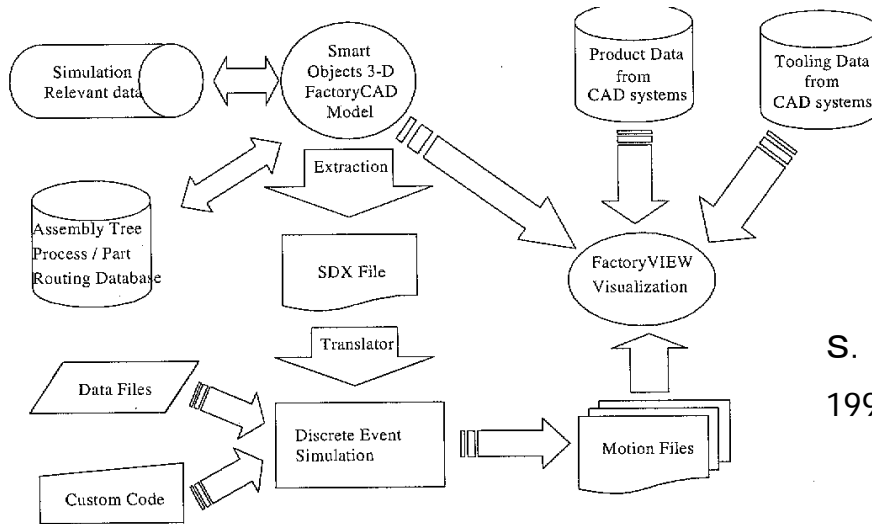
Simulation Relevant data

Smart Objects 3-D FactoryCAD Model

Product Data from CAD systems

Tooling Data from CAD systems

Extraction

Assembly Tree Process / Part Routing Database

SDX File

FactoryVIEW Visualization

Translator

S.

Data Files

199

Discrete Event Simulation

Motion Files

Custom Code